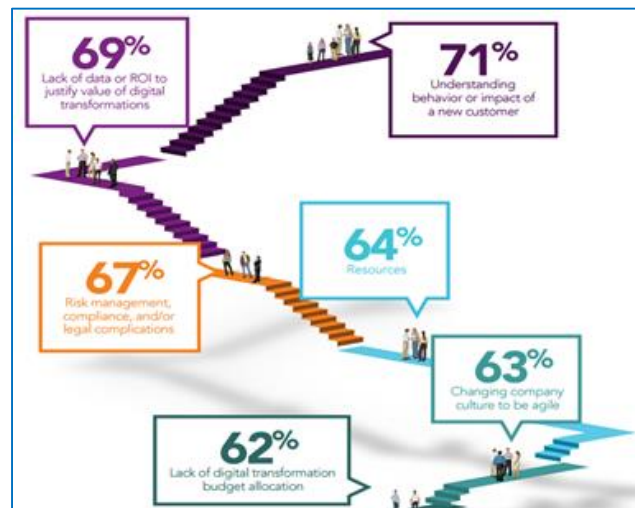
69%
Lack of data or ROI to justify value of digital transformations

71%
Understanding behavior or impact of a new customer

64%
Resources

67%
Risk management, compliance, and/or legal complications

63%
Changing company culture to be agile

62%
Lack of digital transformation budget allocation